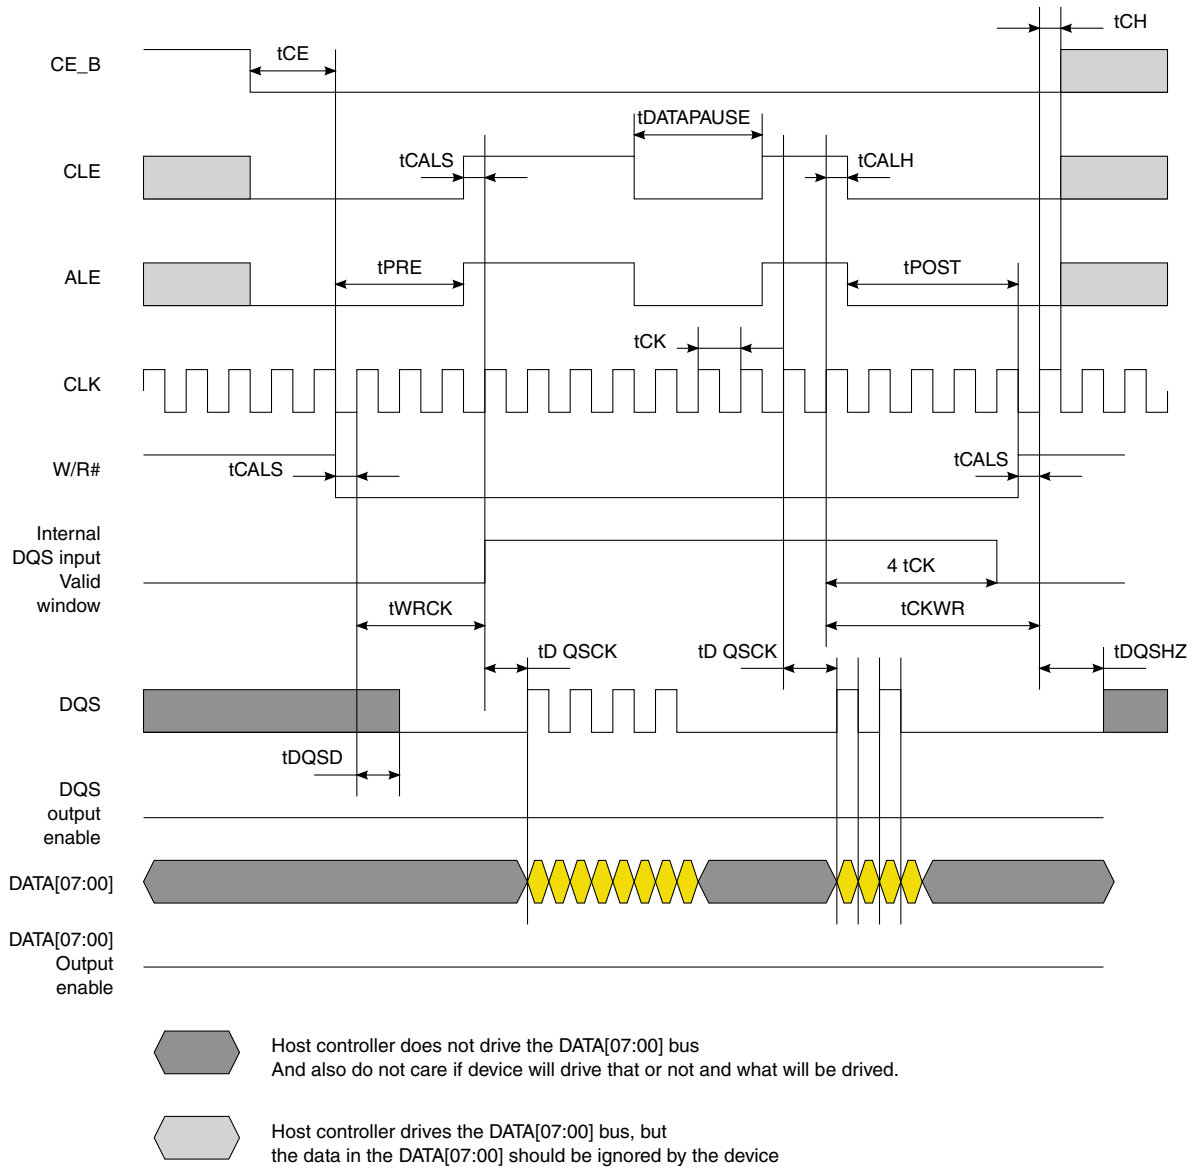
tCH

CE_B

tCE

tDATAPAUSE

CLE

tCALS

tCALH

ALE

tPRE

tPOST

tCK

CLK

W/R#

tCALS

tCALS

Internal DQS input Valid window

4 tCK

tWRCK

tCKWR

tD QSCK

tD QSCK

tDQSHZ

DQS

tDQSD

DQS output enable

DATA[07:00]

DATA[07:00] Output enable

Host controller does not drive the DATA[07:00] bus
And also do not care if device will drive that or not and what will be drived.

Host controller drives the DATA[07:00] bus, but
the data in the DATA[07:00] should be ignored by the device